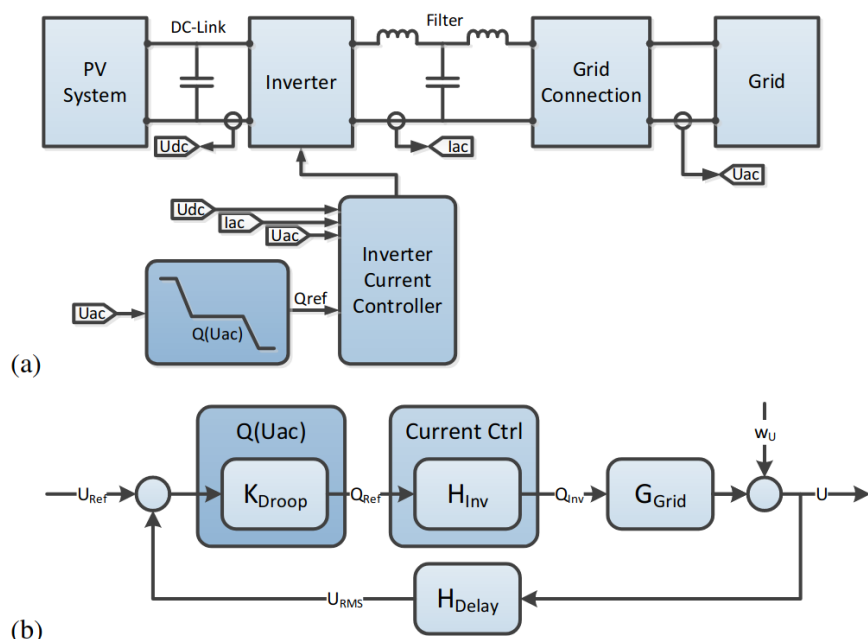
DC-Link

Filter

PV System

Inverter

Grid Connection

Grid

Udc

Iac

Uac

Udc

Iac

Uac

Inverter Current Controller

Uac

Q(Uac)

Qref

(a)

Q(Uac)

Current Ctrl

$w_U$

$U_{Ref}$

$K_{Droop}$

$Q_{Ref}$

$H_{Inv}$

$Q_{Inv}$

$G_{Grid}$

U

$U_{RMS}$

$H_{Delay}$

(b)